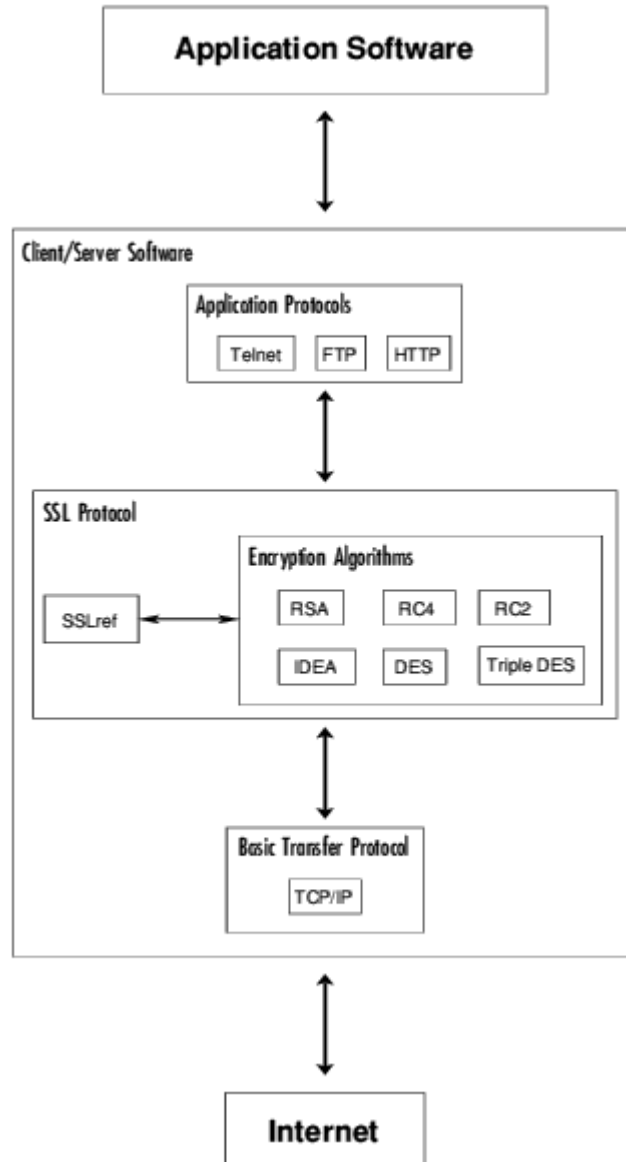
Application Software

Client/Server Software

Application Protocols

Telnet
FTP
HTTP

SSL Protocol

SSLref

Encryption Algorithms

RSA
RC4
RC2
IDEA
DES
Triple DES

Basic Transfer Protocol

TCP/IP

Internet